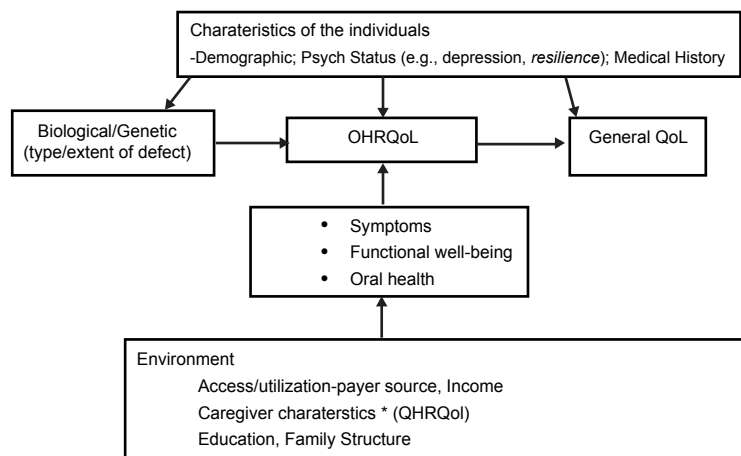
Charateristics of the individuals

-Demographic; Psych Status (e.g., depression, resilience); Medical History

Biological/Genetic (type/extent of defect)

OHRQoL

General QoL

• Symptoms
• Functional well-being
• Oral health

Environment

Access/utilization-payer source, Income

Caregiver charaterstics * (QHRQol)

Education, Family Structure